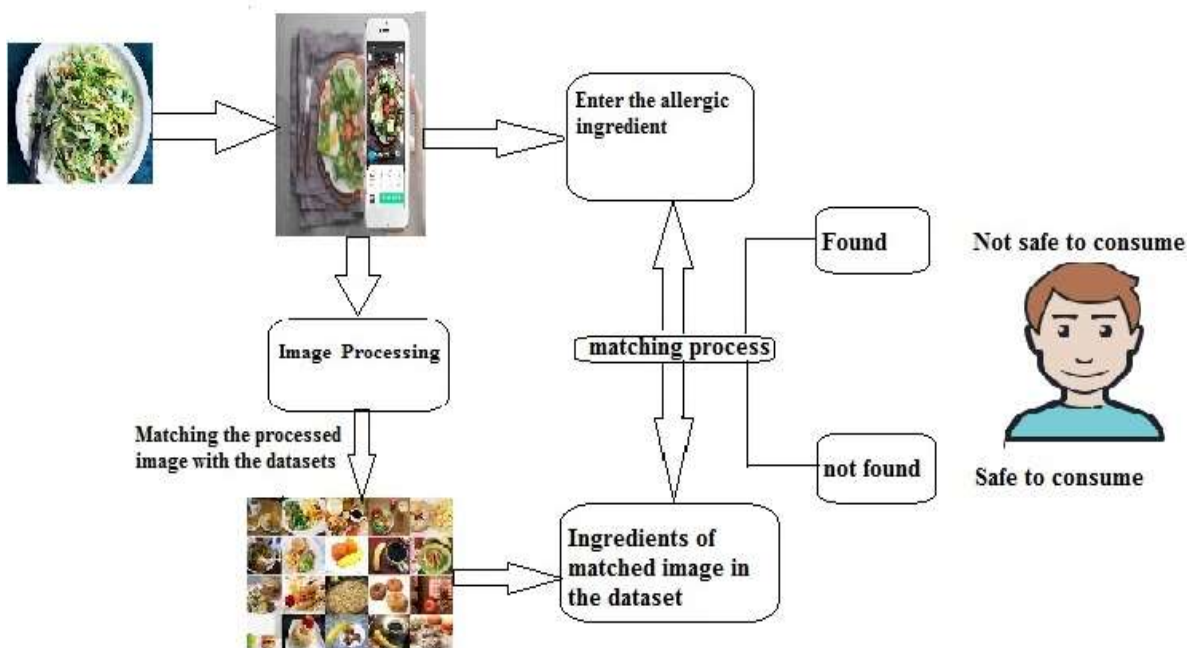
Enter the allergic ingredient

Found

Not safe to consume

Image Processing

matching process

Matching the processed image with the datasets

not found

Safe to consume

Ingredients of matched image in the dataset